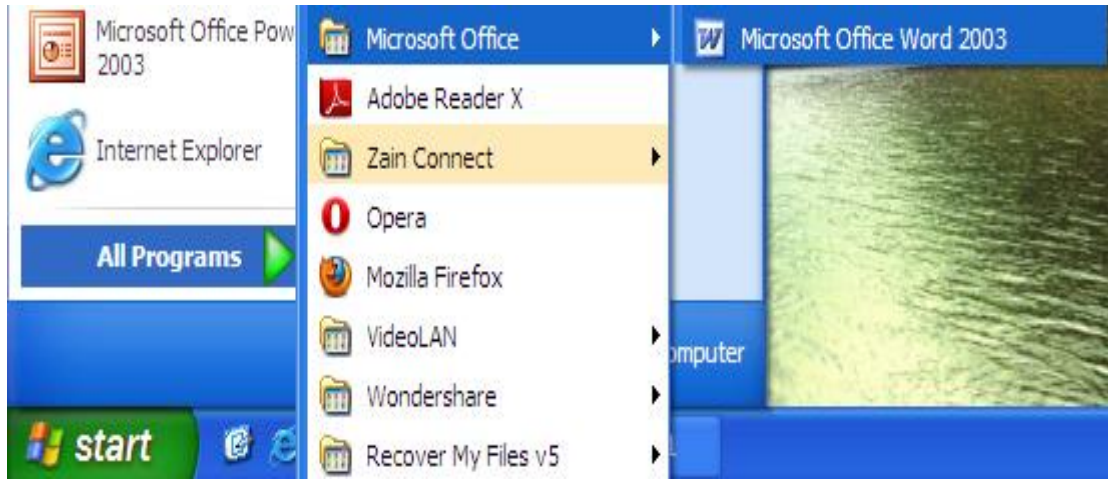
Microsoft Office Pow
2003

Internet Explorer

All Programs

Microsoft Office
Adobe Reader X
Zain Connect
Opera
Mozilla Firefox
VideoLAN
Wondershare
Recover My Files v5

Microsoft Office Word 2003

omputer

start